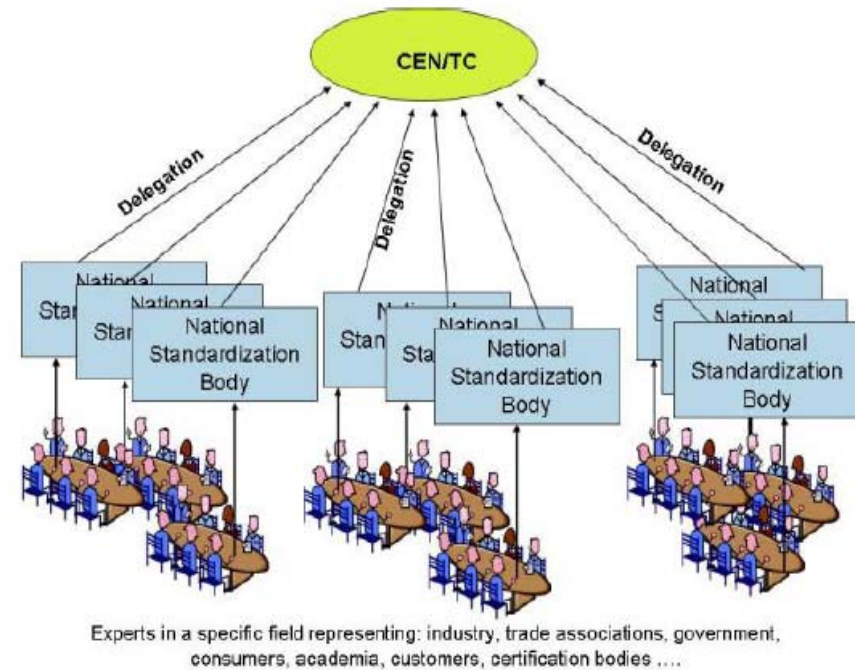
CEN/TC

Delegation

Delegation

Delegation

National
Star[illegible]

National
Star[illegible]

National
Standardization
Body

N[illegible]
Stan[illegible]

National
Sta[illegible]

National
Standardization
Body

National
S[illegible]

National
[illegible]

National
Standardization
Body

Experts in a specific field representing: industry, trade associations, government, consumers, academia, customers, certification bodies ....